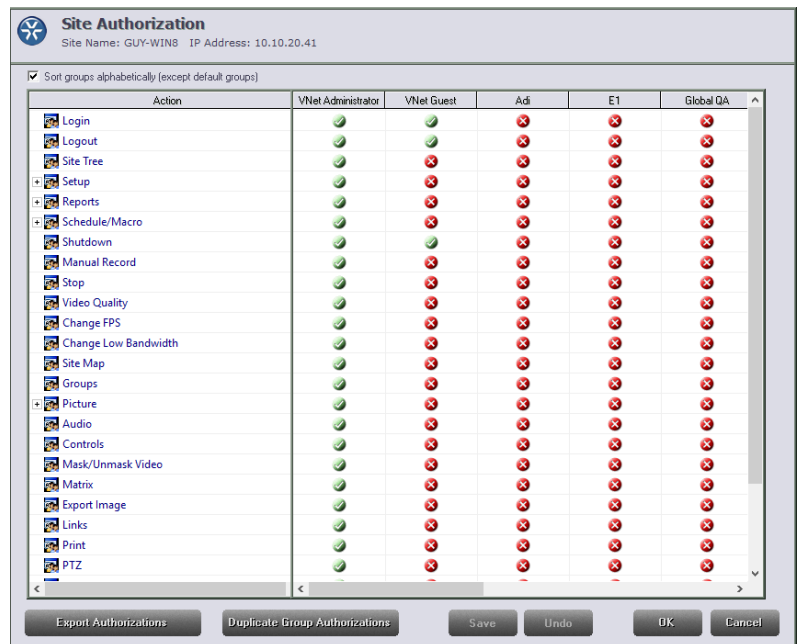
Site Authorization
Site Name: GUY-WIN8 IP Address: 10.10.20.41

Sort groups alphabetically (except default groups)

| Action | VNet Administrator | VNet Guest | Adi | E1 | Global QA |
|---|---|---|---|---|---|
| Login | | | | | |
| Logout | | | | | |
| Site Tree | | | | | |
| Setup | | | | | |
| Reports | | | | | |
| Schedule/Macro | | | | | |
| Shutdown | | | | | |
| Manual Record | | | | | |
| Stop | | | | | |
| Video Quality | | | | | |
| Change FPS | | | | | |
| Change Low Bandwidth | | | | | |
| Site Map | | | | | |
| Groups | | | | | |
| Picture | | | | | |
| Audio | | | | | |
| Controls | | | | | |
| Mask/Unmask Video | | | | | |
| Matrix | | | | | |
| Export Image | | | | | |
| Links | | | | | |
| Print | | | | | |
| PTZ | | | | | |

Export Authorizations Duplicate Group Authorizations Save Undo OK Cancel